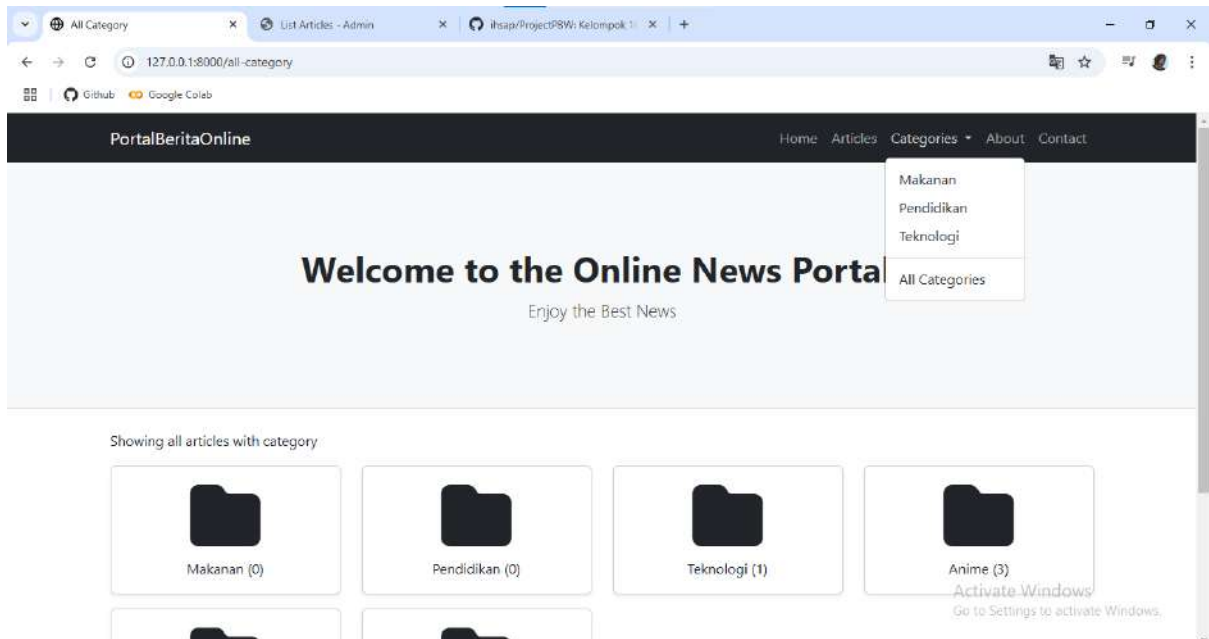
All Category
List Articles - Admin
ihsap/ProjectPBW: Kelompok 1

127.0.0.1:8000/all-category

Github Google Colab

PortalBeritaOnline

Home Articles Categories About Contact

Makanan
Pendidikan
Teknologi
All Categories

Welcome to the Online News Portal

Enjoy the Best News

Showing all articles with category

Makanan (0)

Pendidikan (0)

Teknologi (1)

Anime (3)

Activate Windows
Go to Settings to activate Windows.